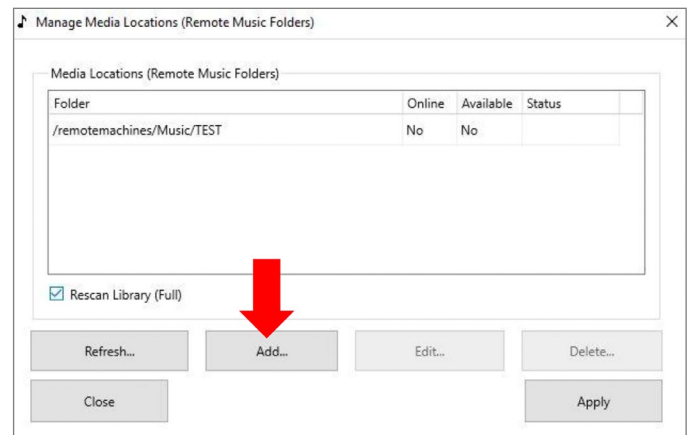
Manage Media Locations (Remote Music Folders)

Media Locations (Remote Music Folders)

| Folder | Online | Available | Status |
|---|---|---|---|
| /remotemachines/Music/TEST | No | No | |

Rescan Library (Full)

Refresh...

Add...

Edit...

Delete...

Close

Apply